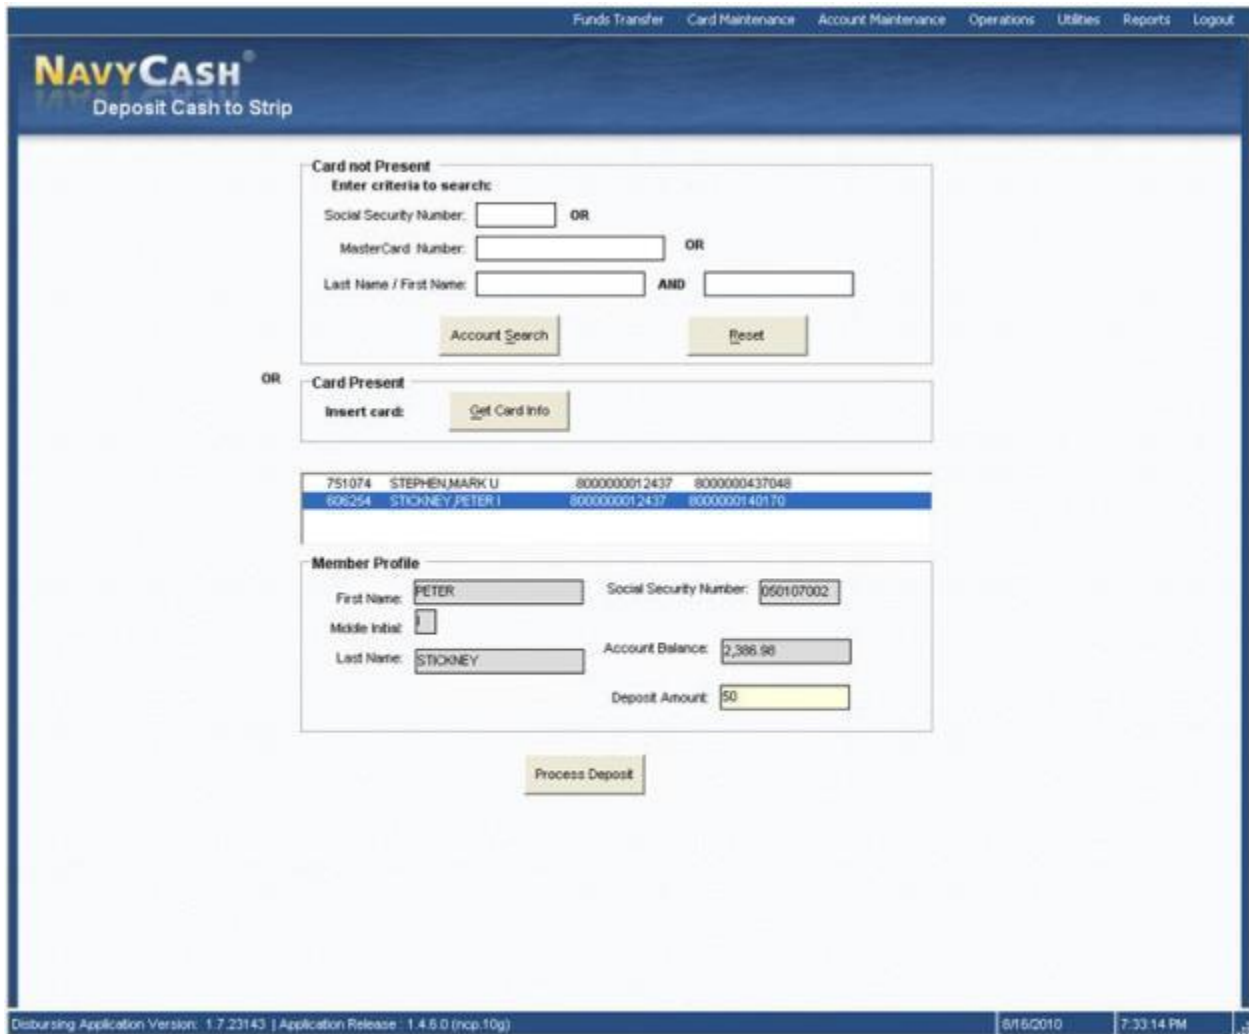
Funds Transfer Card Maintenance Account Maintenance Operations Utilities Reports Logout

NAVYCASH®
Deposit Cash to Strip

Card not Present
Enter criteria to search:
Social Security Number: OR
MasterCard Number: OR
Last Name / First Name: AND
Account Search Reset

OR

Card Present
Insert card: Get Card Info

| | | | |
|---|---|---|---|
| 751074 | STEPHEN,MARK U | 8000000012437 | 8000000437048 |
| 606254 | STICKNEY,PETER I | 8000000012437 | 8000000140170 |

Member Profile
First Name: PETER
Middle Initial: I
Last Name: STICKNEY
Social Security Number: 050107002
Account Balance: 2,386.98
Deposit Amount: 50

Process Deposit

Disbursing Application Version: 1.7.23143 | Application Release : 1.4.6.0 (ncp.10g) 8/16/2010 7:33:14 PM